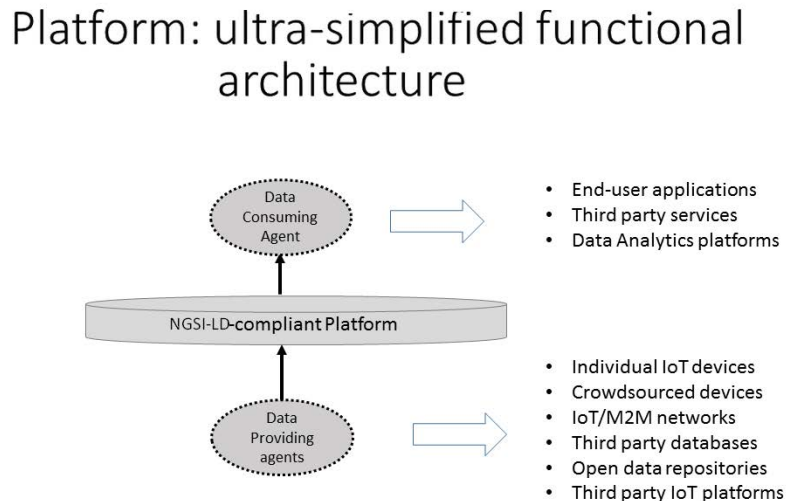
Platform: ultra-simplified functional architecture

Data Consuming Agent

- End-user applications
- Third party services
- Data Analytics platforms

NGSI-LD-compliant Platform

Data Providing agents

- Individual IoT devices
- Crowdsourced devices
- IoT/M2M networks
- Third party databases
- Open data repositories
- Third party IoT platforms